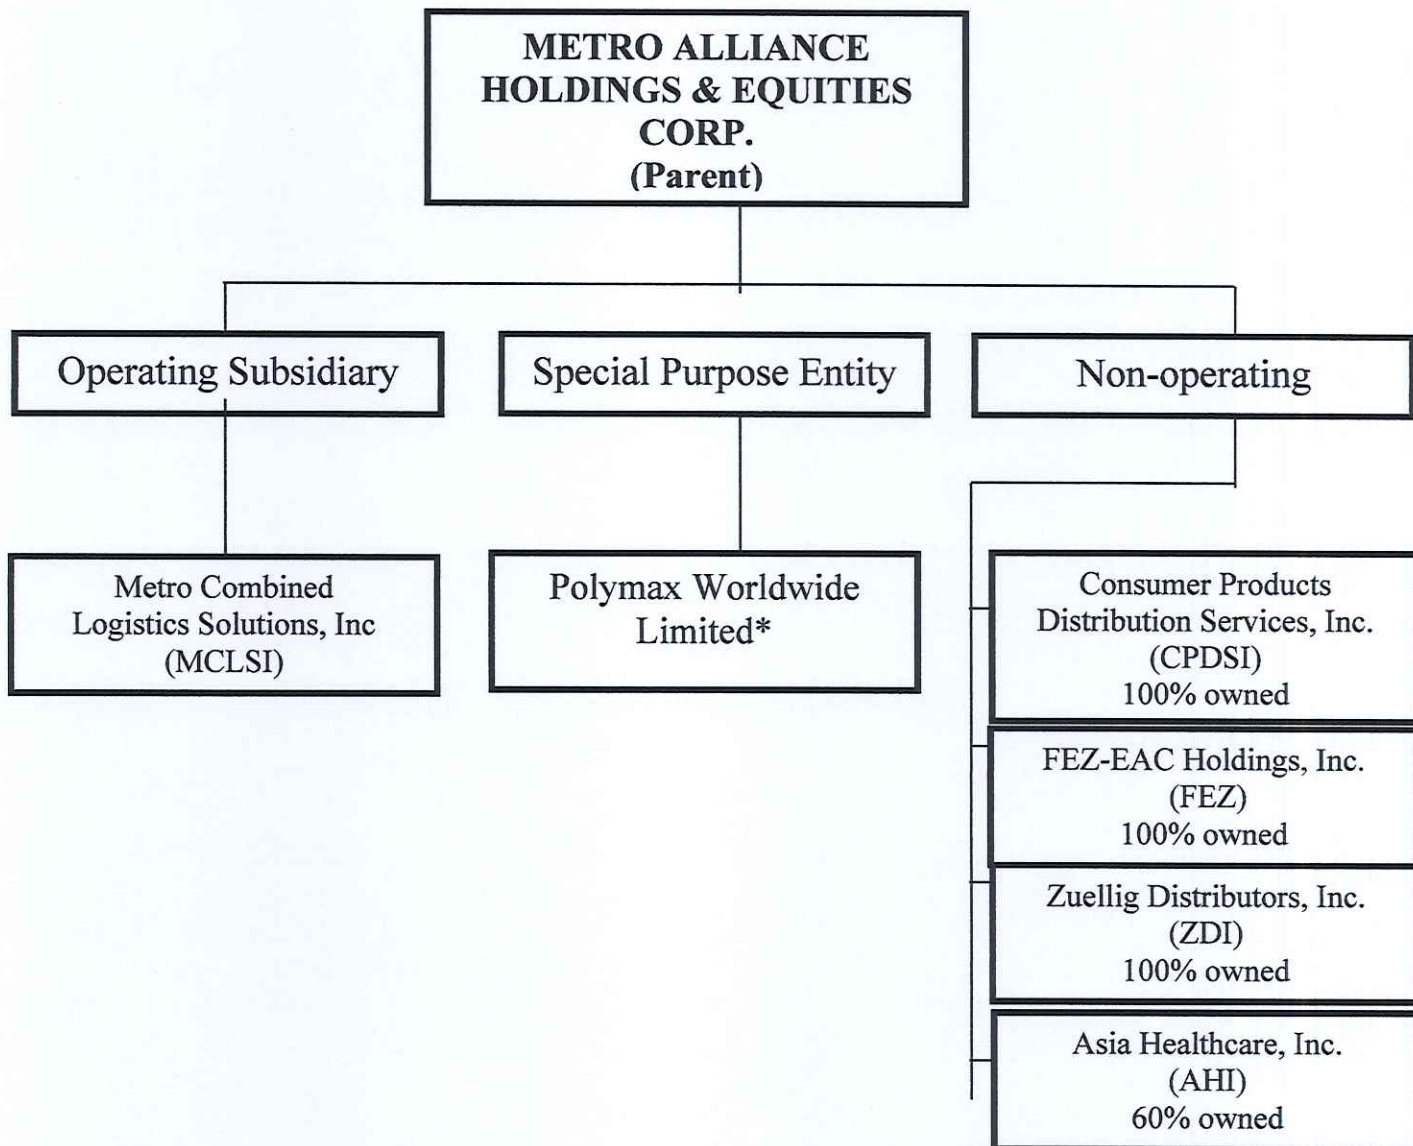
METRO ALLIANCE HOLDINGS & EQUITIES CORP.
(Parent)

Operating Subsidiary

Special Purpose Entity

Non-operating

Metro Combined Logistics Solutions, Inc
(MCLSI)

Polymax Worldwide Limited*

Consumer Products Distribution Services, Inc.
(CPDSI)
100% owned

FEZ-EAC Holdings, Inc.
(FEZ)
100% owned

Zuellig Distributors, Inc.
(ZDI)
100% owned

Asia Healthcare, Inc.
(AHI)
60% owned